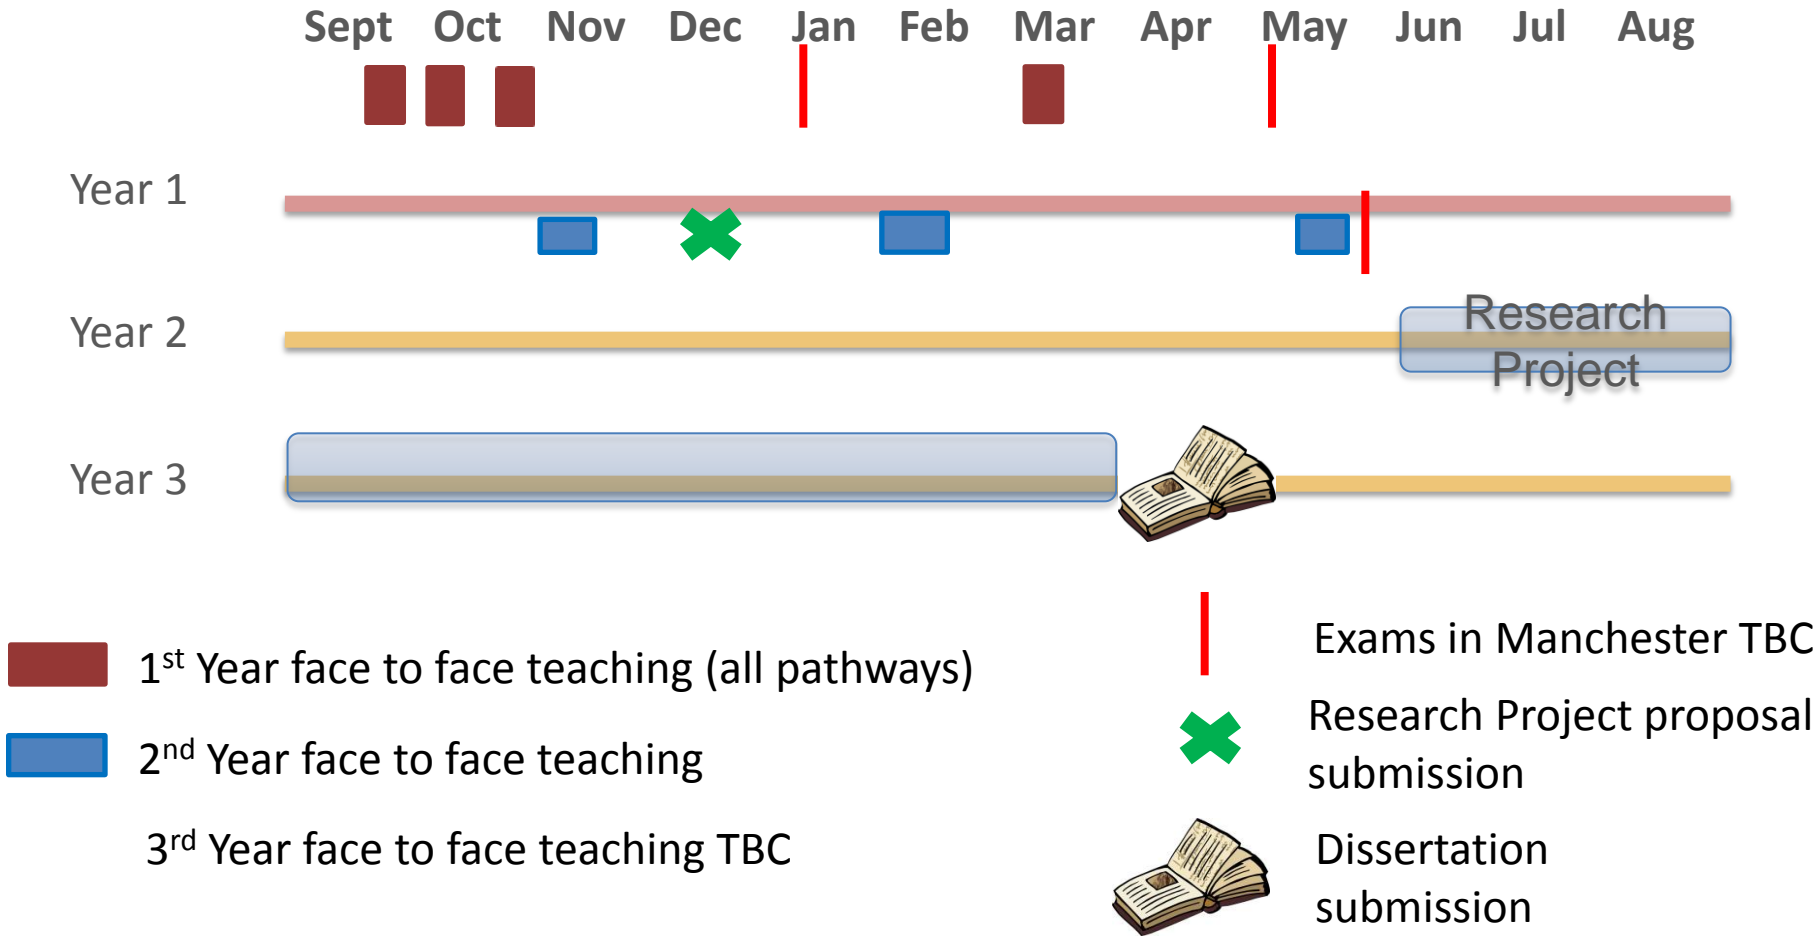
Sept Oct Nov Dec Jan Feb Mar Apr May Jun Jul Aug

Year 1

Year 2

Research Project

Year 3

1$^{st}$ Year face to face teaching (all pathways)

2$^{nd}$ Year face to face teaching

3$^{rd}$ Year face to face teaching TBC

Exams in Manchester TBC

Research Project proposal submission

Dissertation submission